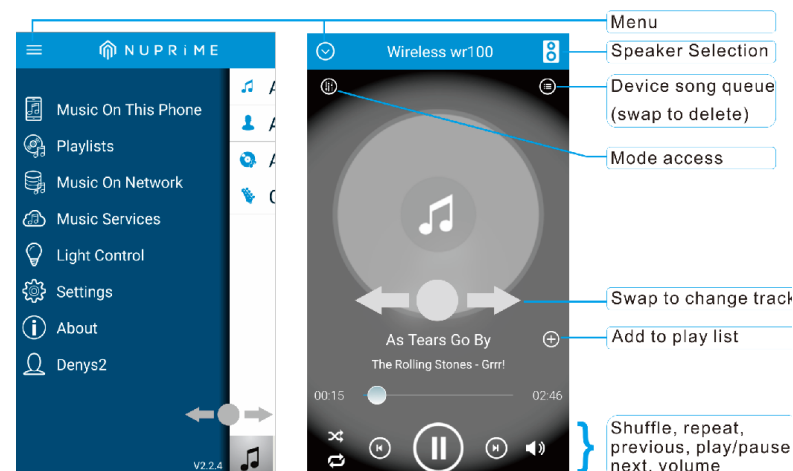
Menu

NUPRiME

Music On This Phone

Playlists

Music On Network

Music Services

Light Control

Settings

About

Denys2

V2.2.4

A

A

A

C

Wireless wr100

As Tears Go By

The Rolling Stones - Grrr!

00:15

02:46

Speaker Selection

Device song queue (swap to delete)

Mode access

Swap to change track

Add to play list

Shuffle, repeat, previous, play/pause next, volume